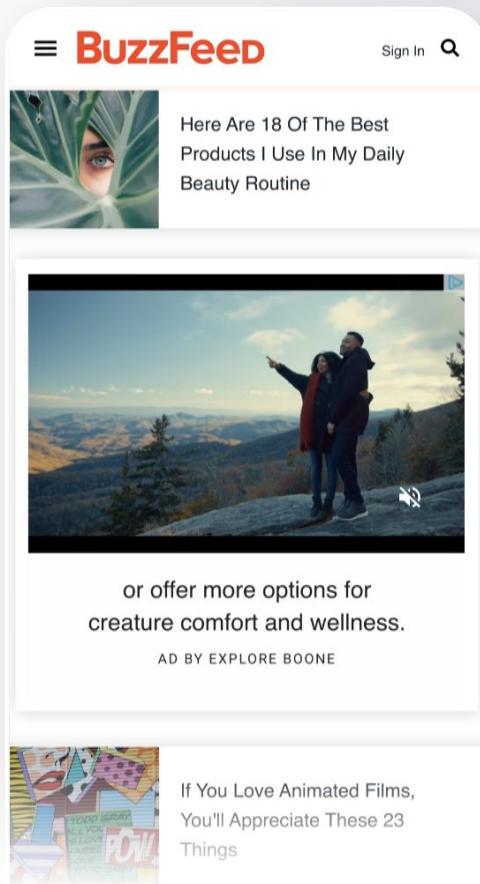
BuzzFeed

Sign In

Here Are 18 Of The Best Products I Use In My Daily Beauty Routine

or offer more options for creature comfort and wellness.

AD BY EXPLORE BOONE

If You Love Animated Films, You'll Appreciate These 23 Things